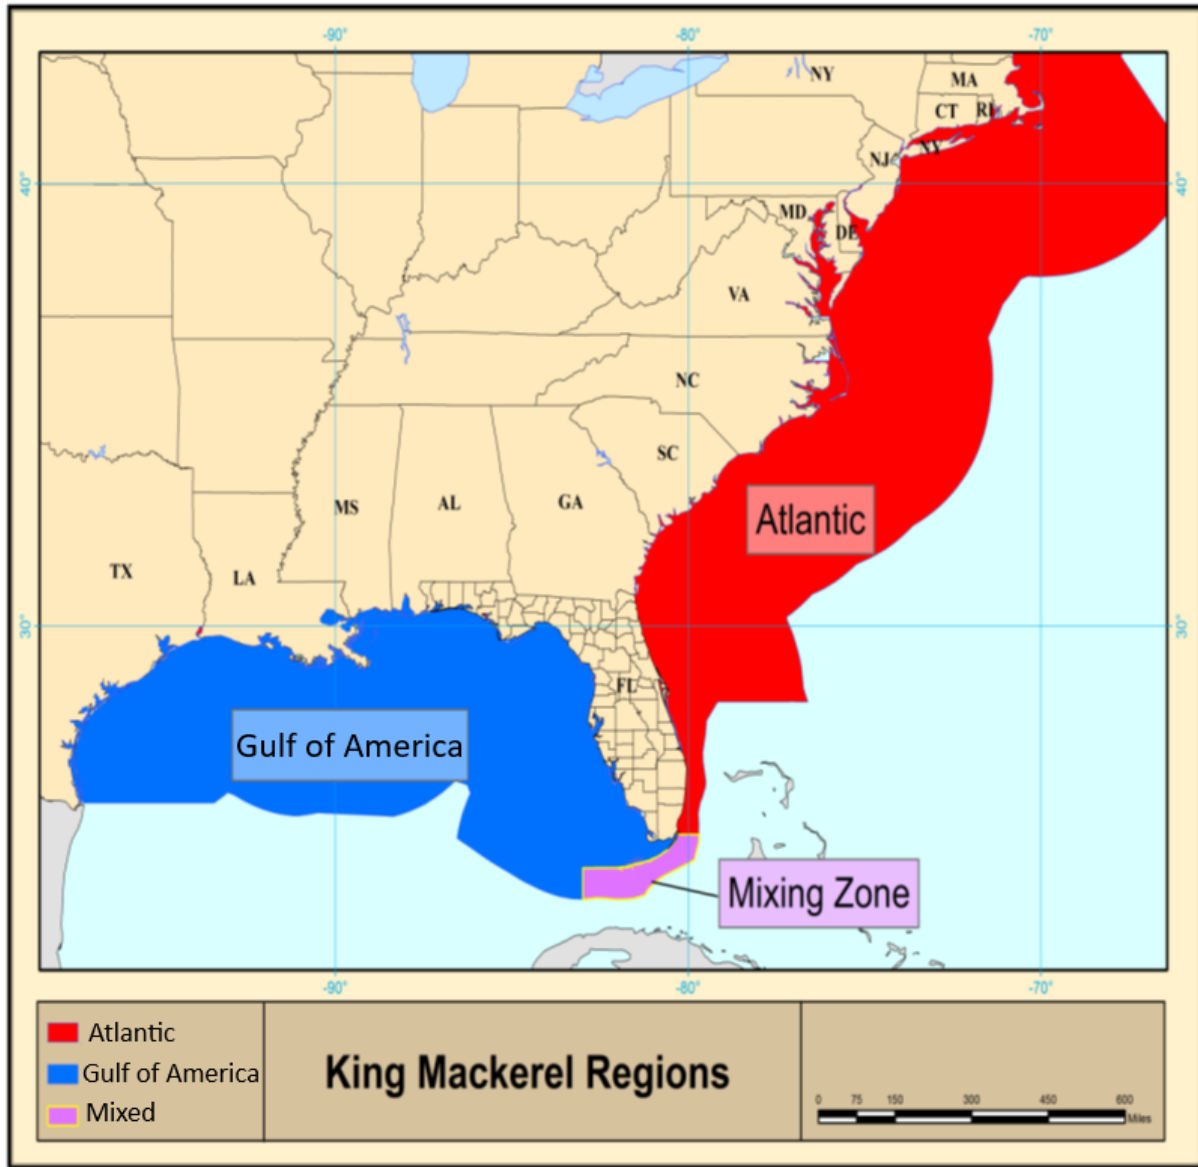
-90° -80° -70°

40° 40°

NY
MA
CT RI
NJ NY
MD
DE
VA
NC
SC
MS AL GA
TX LA
FL

Atlantic

30° 30°

Gulf of America

Mixing Zone

-90° -80° -70°

Atlantic
Gulf of America
Mixed

King Mackerel Regions

0 75 150 300 450 600 Miles